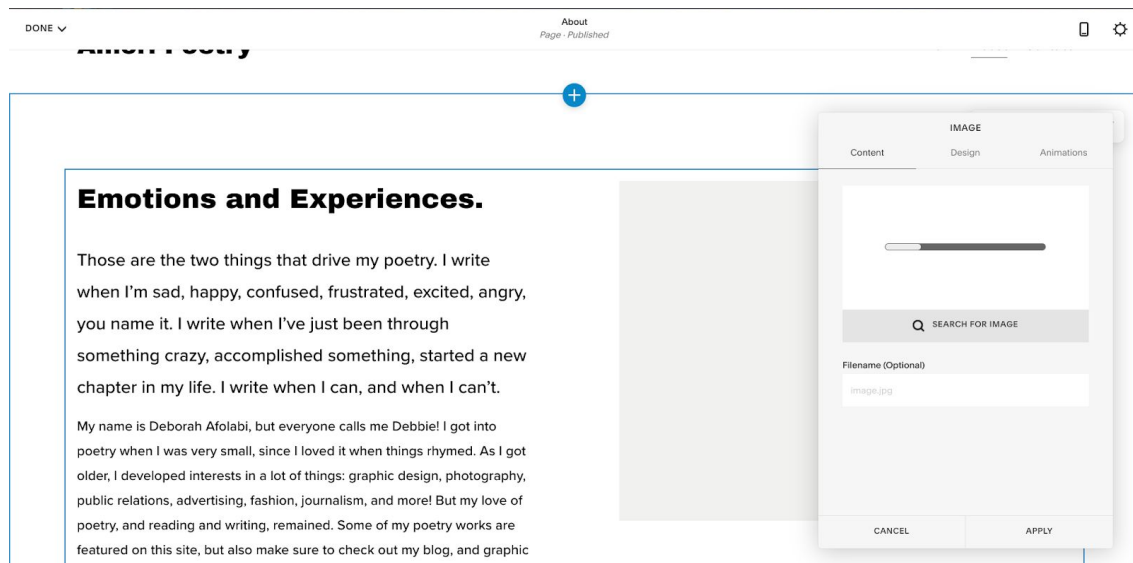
DONE

About
Page · Published

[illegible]

Emotions and Experiences.

Those are the two things that drive my poetry. I write when I'm sad, happy, confused, frustrated, excited, angry, you name it. I write when I've just been through something crazy, accomplished something, started a new chapter in my life. I write when I can, and when I can't.

My name is Deborah Afolabi, but everyone calls me Debbie! I got into poetry when I was very small, since I loved it when things rhymed. As I got older, I developed interests in a lot of things: graphic design, photography, public relations, advertising, fashion, journalism, and more! But my love of poetry, and reading and writing, remained. Some of my poetry works are featured on this site, but also make sure to check out my blog, and graphic

IMAGE

Content

Design

Animations

SEARCH FOR IMAGE

Filename (Optional)

image.jpg

CANCEL

APPLY